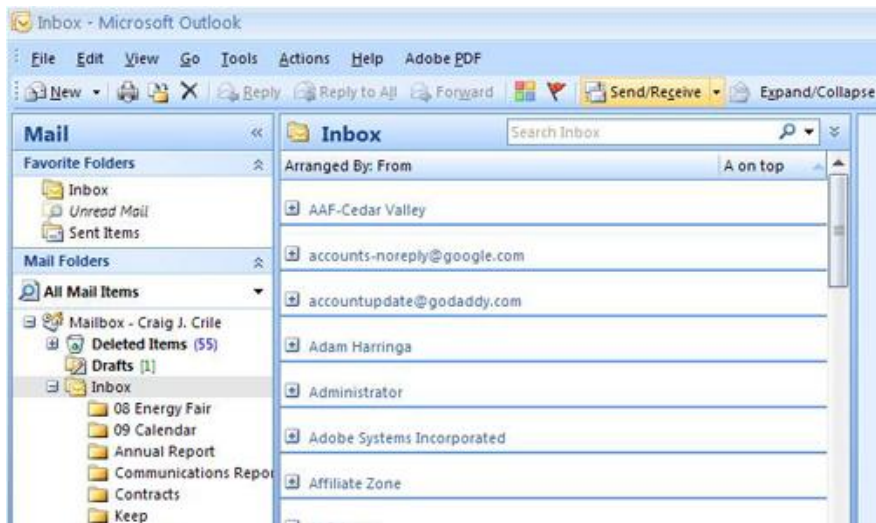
Inbox - Microsoft Outlook

File Edit View Go Tools Actions Help Adobe PDF

New Reply Reply to All Forward Send/Receive Expand/Collapse

Mail

Favorite Folders

Inbox
Unread Mail
Sent Items

Mail Folders

All Mail Items

Mailbox - Craig J. Crile
Deleted Items (55)
Drafts [1]
Inbox
08 Energy Fair
09 Calendar
Annual Report
Communications Repor
Contracts
Keep

Inbox

Search Inbox

Arranged By: From

A on top

AAF-Cedar Valley

accounts-noreply@google.com

accountupdate@godaddy.com

Adam Harringa

Administrator

Adobe Systems Incorporated

Affiliate Zone